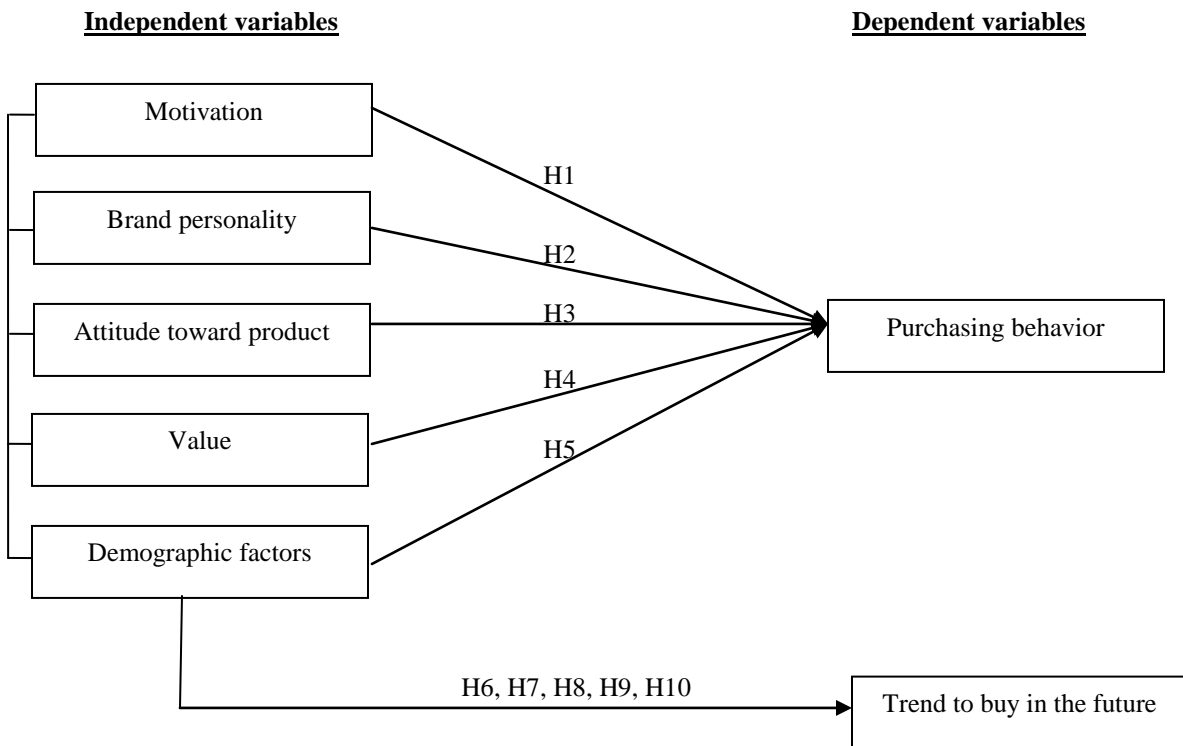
**Independent variables**

**Dependent variables**

Motivation

Brand personality

Attitude toward product

Value

Demographic factors

H1

H2

H3

H4

H5

Purchasing behavior

H6, H7, H8, H9, H10

Trend to buy in the future